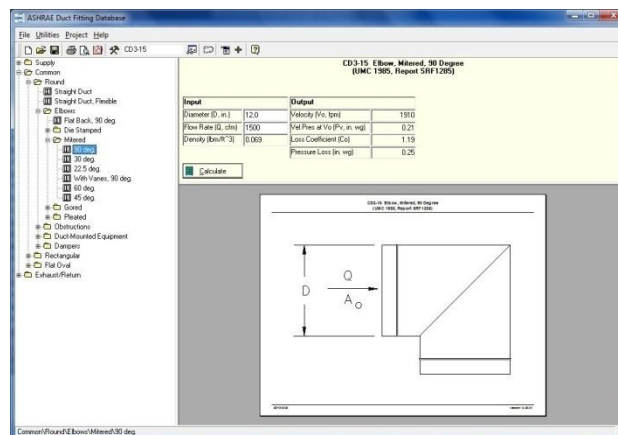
ASHRAE Duct Fitting Database

File Utilities Project Help

CD3-15

Supply
Common
Round
Straight Duct
Straight Duct, Flexible
Elbows
Flat Back, 90 deg.
Die Stamped
Mitered
90 deg.
30 deg.
22.5 deg.
With Vanes, 90 deg.
60 deg.
45 deg.
Gored
Pleated
Obstructions
Duct-Mounted Equipment
Dampers
Rectangular
Flat Oval
Exhaust/Return

CD3-15 Elbow, Mitered, 90 Degree
(UMC 1985, Report SRF1285)

| Input | |
|---|---|
| Diameter (D, in.) | 12.0 |
| Flow Rate (Q, cfm) | 1500 |
| Density (lbm/ft^3) | 0.069 |

| Output | |
|---|---|
| Velocity (Vo, fpm) | 1910 |
| Vel Pres at Vo (Pv, in. wg) | 0.21 |
| Loss Coefficient (Co) | 1.19 |
| Pressure Loss (in. wg) | 0.25 |

Calculate

CD3-15 Elbow, Mitered, 90 Degree
(UMC 1985, Report SRF1285)

D

Q

$A_o$

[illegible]

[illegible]

Common\Round\Elbows\Mitered\90 deg.